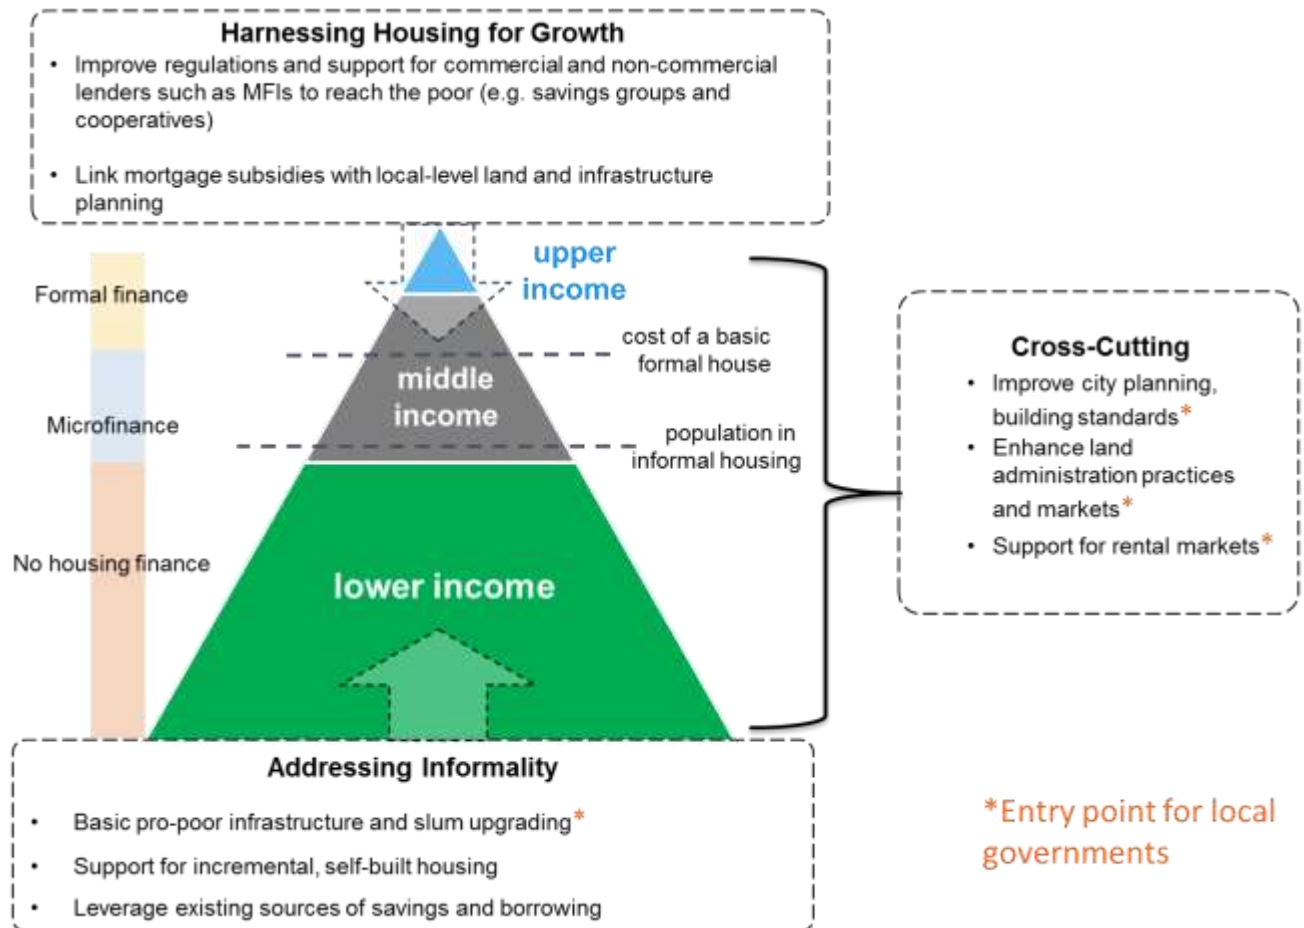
Harnessing Housing for Growth

• Improve regulations and support for commercial and non-commercial lenders such as MFIs to reach the poor (e.g. savings groups and cooperatives)

• Link mortgage subsidies with local-level land and infrastructure planning

Formal finance

Microfinance

No housing finance

upper income

cost of a basic formal house

middle income

population in informal housing

lower income

Cross-Cutting

• Improve city planning, building standards*
• Enhance land administration practices and markets*
• Support for rental markets*

Addressing Informality

• Basic pro-poor infrastructure and slum upgrading*

• Support for incremental, self-built housing

• Leverage existing sources of savings and borrowing

*Entry point for local governments